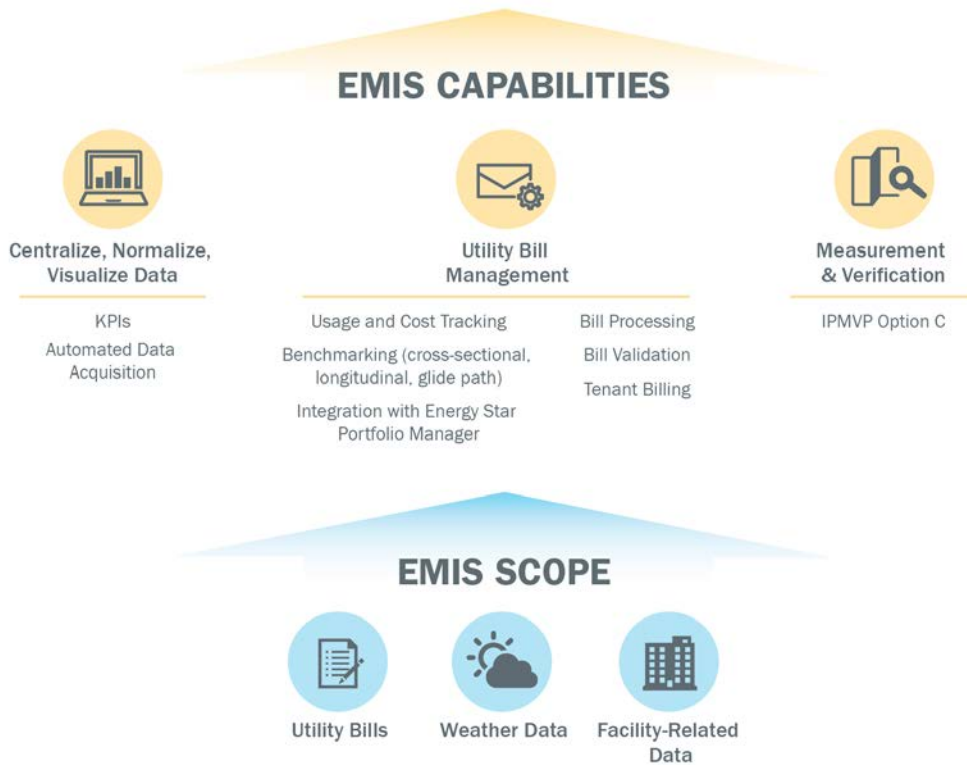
EMIS CAPABILITIES

Centralize, Normalize, Visualize Data

KPIs

Automated Data Acquisition

Utility Bill Management

Usage and Cost Tracking

Benchmarking (cross-sectional, longitudinal, glide path)

Integration with Energy Star Portfolio Manager

Bill Processing

Bill Validation

Tenant Billing

Measurement & Verification

IPMVP Option C

EMIS SCOPE

Utility Bills

Weather Data

Facility-Related Data